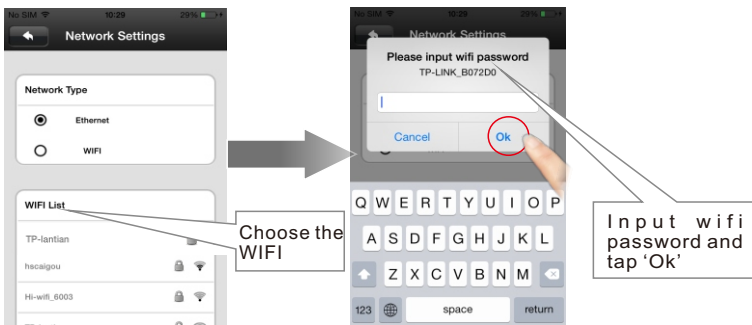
No SIM 10:29 29%

Network Settings

Network Type

Ethernet

WIFI

WIFI List

TP-lantian

hscaigou

Hi-wifi_6003

Choose the WIFI

No SIM 10:29 29%

Network Settings

Please input wifi password

TP-LINK_B072D0

Cancel

Ok

Q W E R T Y U I O P

A S D F G H J K L

Z X C V B N M

123

space

return

Input wifi password and tap ‘Ok’